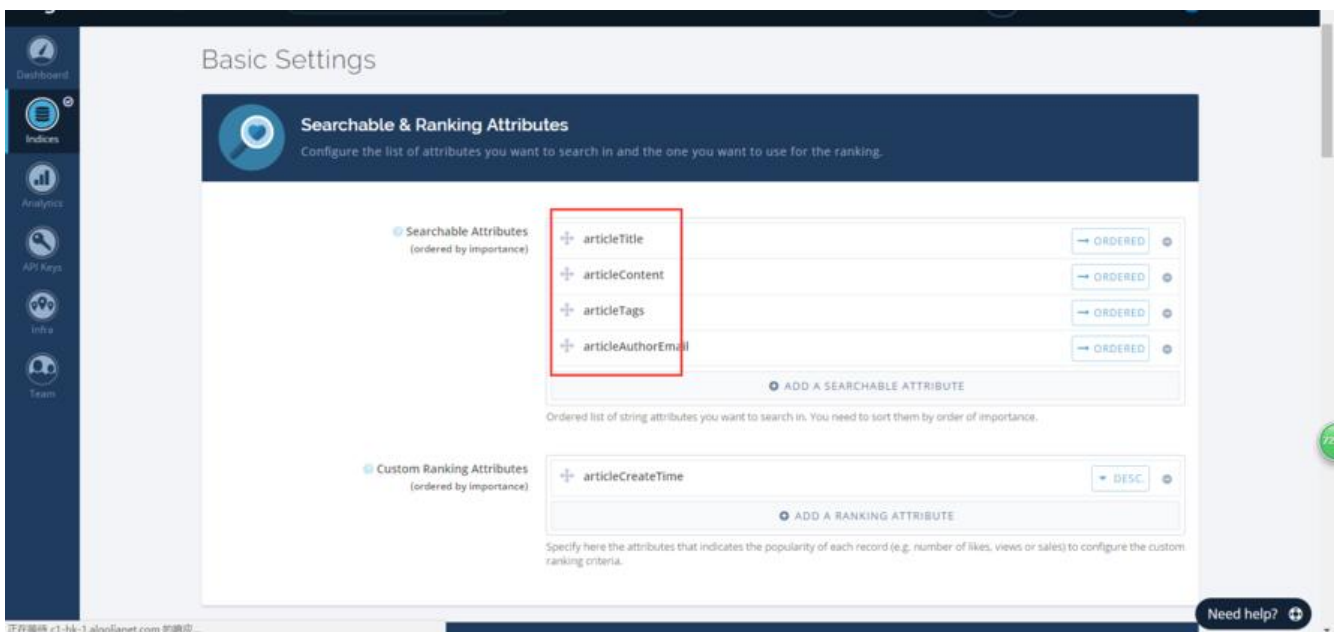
Dashboard
Indices
Analytics
API Keys
Infra
Team

Basic Settings

Searchable & Ranking Attributes
Configure the list of attributes you want to search in and the one you want to use for the ranking.

Searchable Attributes
(ordered by importance)

articleTitle → ORDERED
articleContent → ORDERED
articleTags → ORDERED
articleAuthorEmail → ORDERED

ADD A SEARCHABLE ATTRIBUTE

Ordered list of string attributes you want to search in. You need to sort them by order of importance.

Custom Ranking Attributes
(ordered by importance)

articleCreateTime DESC.

ADD A RANKING ATTRIBUTE

Specify here the attributes that indicates the popularity of each record (e.g. number of likes, views or sales) to configure the custom ranking criteria.

Need help?

正在等待 c1-hk-1.algolianet.com 的响应...